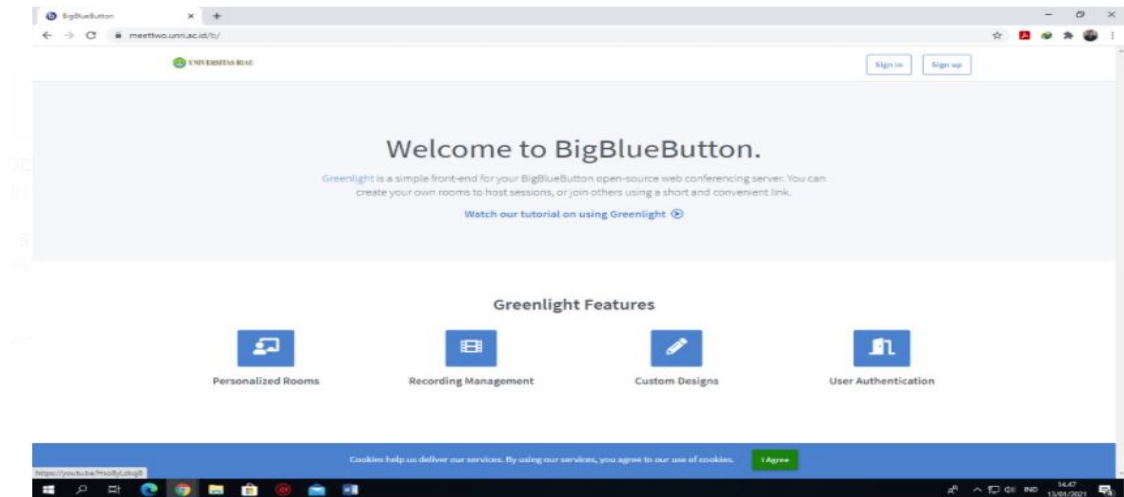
BigBlueButton

meettwo.unri.ac.id/b/

UNIVERSITAS RIAU

Sign in

Sign up

Welcome to BigBlueButton.

Greenlight is a simple front-end for your BigBlueButton open-source web conferencing server. You can create your own rooms to host sessions, or join others using a short and convenient link.

Watch our tutorial on using Greenlight

Greenlight Features

Personalized Rooms

Recording Management

Custom Designs

User Authentication

Cookies help us deliver our services. By using our services, you agree to our use of cookies.

I Agree

https://youtu.be/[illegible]

IND

14.47

13/01/2021